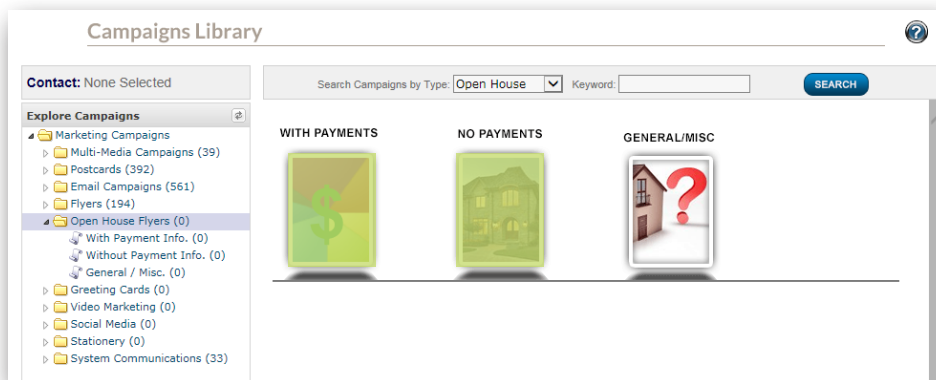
Campaigns Library

Contact: None Selected

Explore Campaigns

Marketing Campaigns
Multi-Media Campaigns (39)
Postcards (392)
Email Campaigns (561)
Flyers (194)
Open House Flyers (0)
With Payment Info. (0)
Without Payment Info. (0)
General / Misc. (0)
Greeting Cards (0)
Video Marketing (0)
Social Media (0)
Stationery (0)
System Communications (33)

Search Campaigns by Type: Open House Keyword: SEARCH

WITH PAYMENTS

NO PAYMENTS

GENERAL/MISC